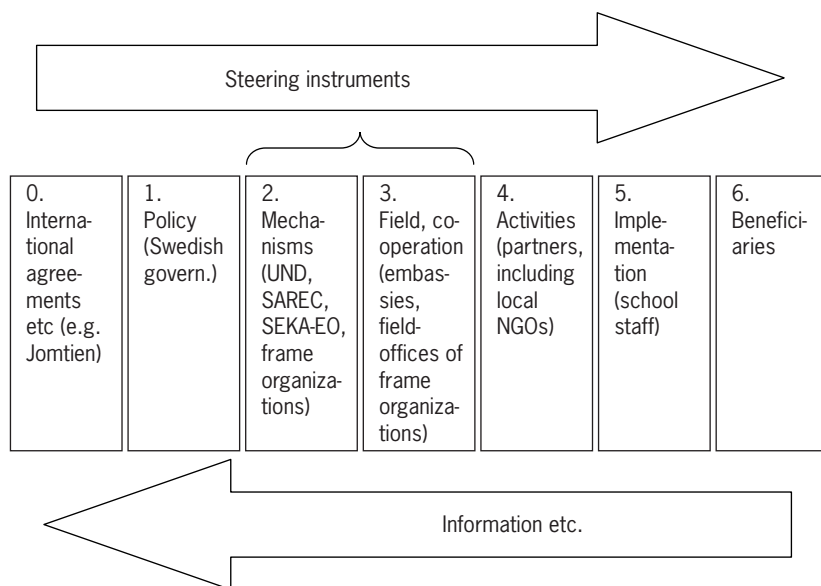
Steering instruments

0. International agreements etc (e.g. Jomtien)

1. Policy (Swedish govern.)

2. Mechanisms (UND, SAREC, SEKA-EO, frame organizations)

3. Field, cooperation (embassies, field-offices of frame organizations)

4. Activities (partners, including local NGOs)

5. Implementation (school staff)

6. Beneficiaries

Information etc.